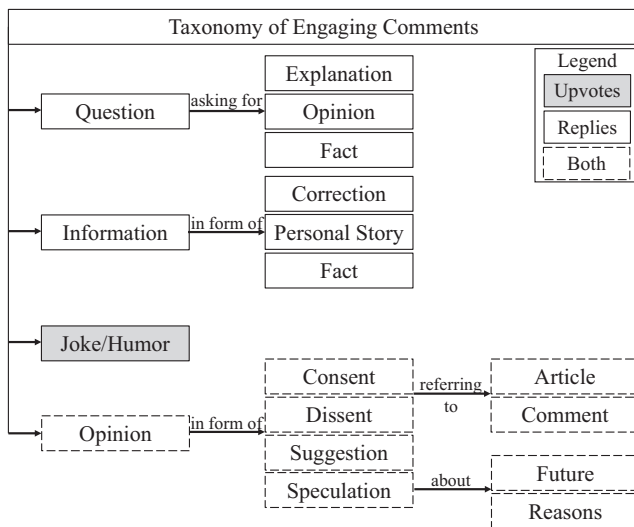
Taxonomy of Engaging Comments

Legend
Upvotes
Replies
Both

Question
asking for
Explanation
Opinion
Fact

Information
in form of
Correction
Personal Story
Fact

Joke/Humor

Opinion
in form of
Consent
Dissent
Suggestion
Speculation

referring to
Article
Comment

about
Future
Reasons